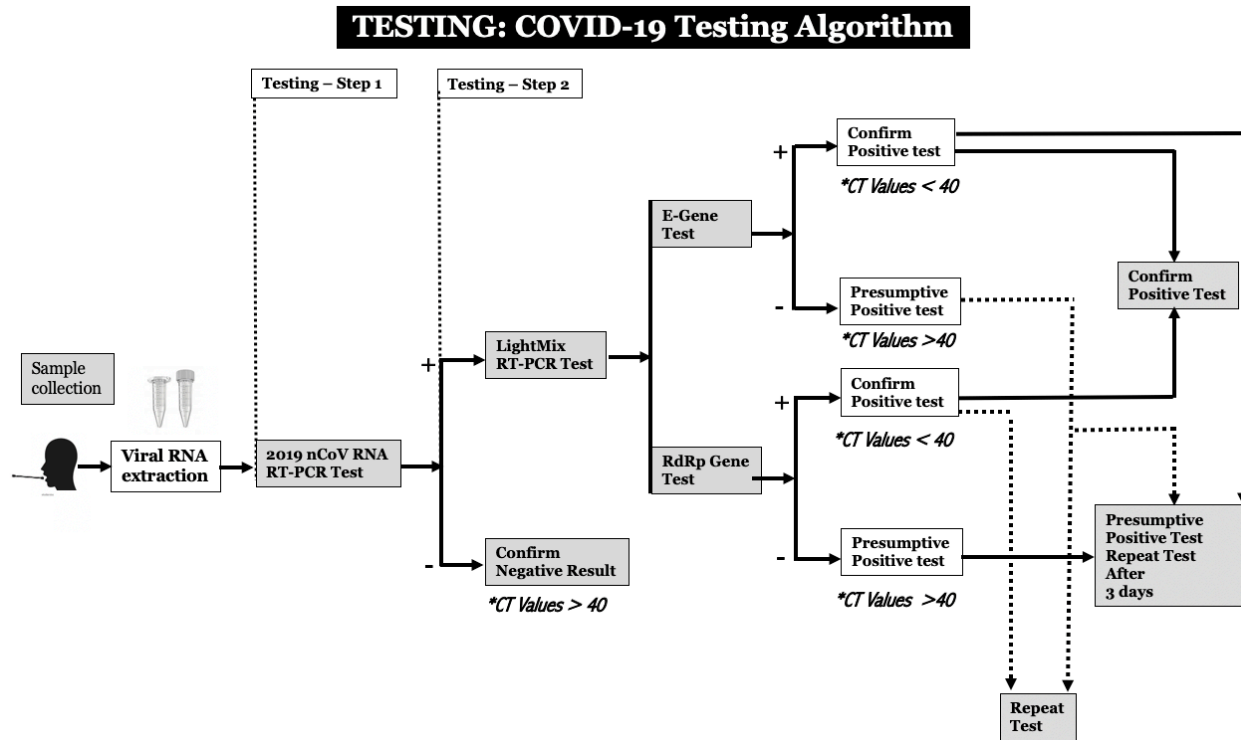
TESTING: COVID-19 Testing Algorithm

Testing – Step 1

Testing – Step 2

Sample collection

Viral RNA extraction

2019 nCoV RNA RT-PCR Test

+

LightMix RT-PCR Test

-

Confirm Negative Result

*CT Values > 40

E-Gene Test

RdRp Gene Test

+

Confirm Positive test

*CT Values < 40

-

Presumptive Positive test

*CT Values >40

+

Confirm Positive test

*CT Values < 40

-

Presumptive Positive test

*CT Values >40

Confirm Positive Test

Presumptive Positive Test Repeat Test After 3 days

Repeat Test